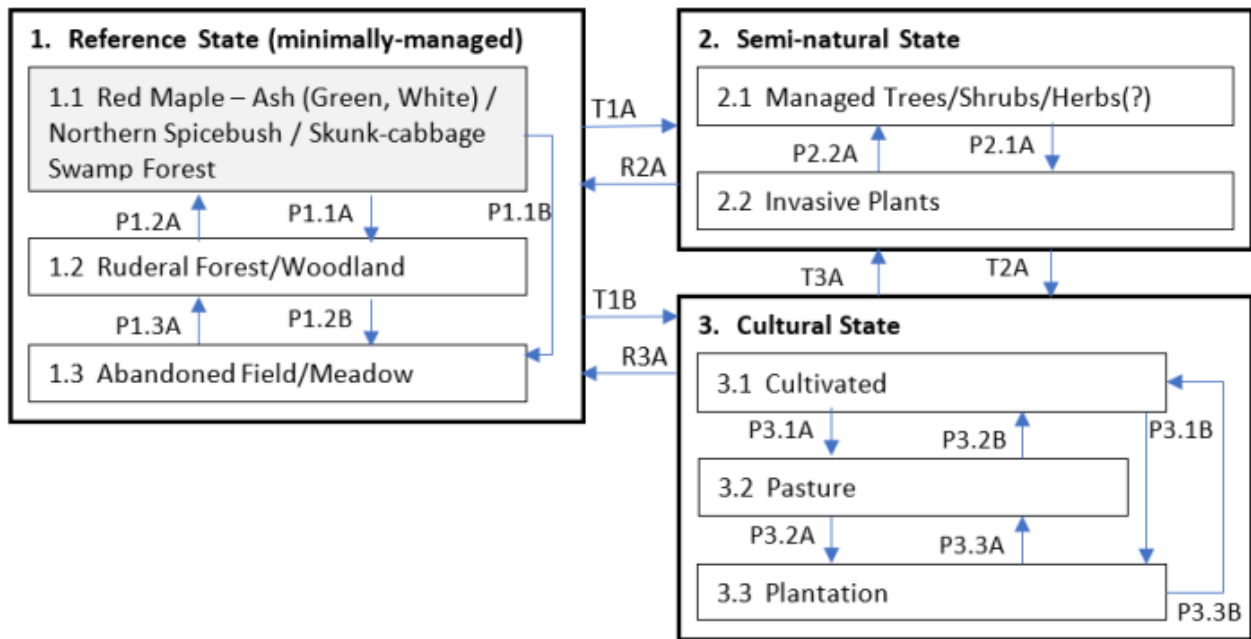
1. Reference State (minimally-managed)

1.1 Red Maple – Ash (Green, White) / Northern Spicebush / Skunk-cabbage Swamp Forest

P1.2A

P1.1A

P1.1B

1.2 Ruderal Forest/Woodland

P1.3A

P1.2B

1.3 Abandoned Field/Meadow

T1A

R2A

T1B

R3A

2. Semi-natural State

2.1 Managed Trees/Shrubs/Herbs(?)

P2.2A

P2.1A

2.2 Invasive Plants

T3A

T2A

3. Cultural State

3.1 Cultivated

P3.1A

P3.2B

P3.1B

3.2 Pasture

P3.2A

P3.3A

3.3 Plantation

P3.3B